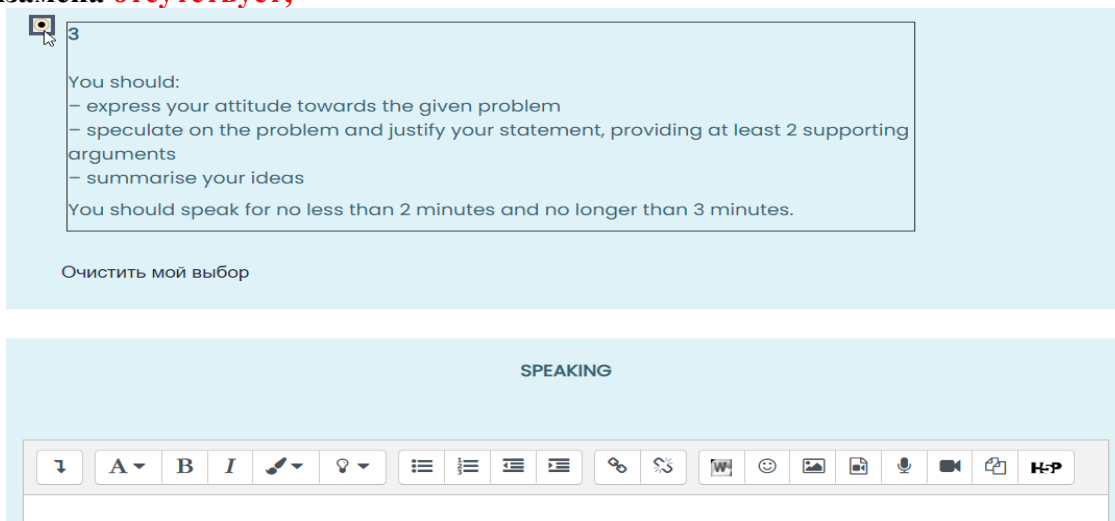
замена отсутствует;

3

You should:
– express your attitude towards the given problem
– speculate on the problem and justify your statement, providing at least 2 supporting arguments
– summarise your ideas
You should speak for no less than 2 minutes and no longer than 3 minutes.

Очистить мой выбор

SPEAKING

A B I H-P